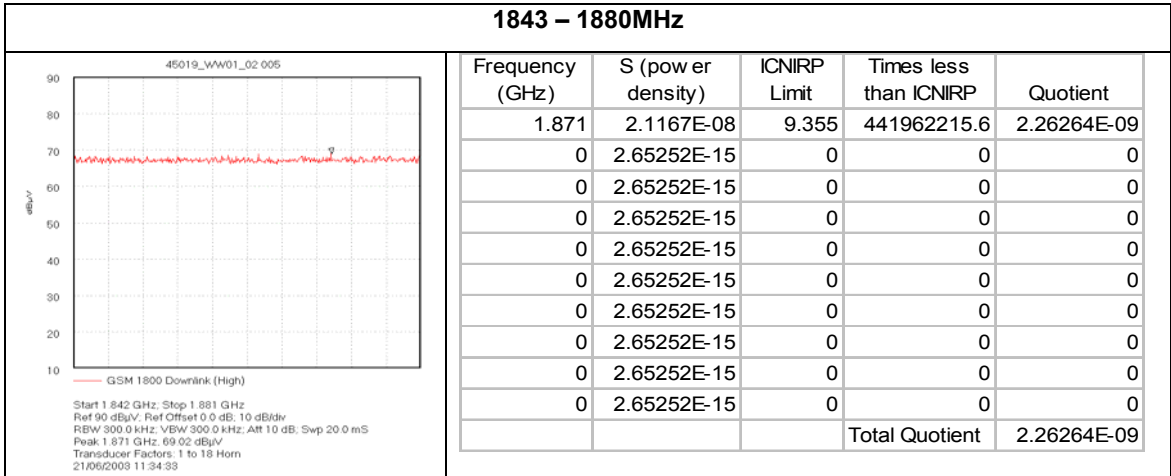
1843 – 1880MHz

45019_WW01_02 005

90
80
70
60
50
40
30
20
10

dBµV

GSM 1800 Downlink (High)

Start 1.842 GHz; Stop 1.881 GHz
Ref 90 dBµV; Ref Offset 0.0 dB; 10 dB/div
RBW 300.0 kHz; VBW 300.0 kHz; Att 10 dB; Swp 20.0 mS
Peak 1.871 GHz, 69.02 dBµV
Transducer Factors: 1 to 18 Horn
21/06/2003 11:34:33

| Frequency (GHz) | S (pow er density) | ICNIRP Limit | Times less than ICNIRP | Quotient |
|---|---|---|---|---|
| 1.871 | 2.1167E-08 | 9.355 | 441962215.6 | 2.26264E-09 |
| 0 | 2.65252E-15 | 0 | 0 | 0 |
| 0 | 2.65252E-15 | 0 | 0 | 0 |
| 0 | 2.65252E-15 | 0 | 0 | 0 |
| 0 | 2.65252E-15 | 0 | 0 | 0 |
| 0 | 2.65252E-15 | 0 | 0 | 0 |
| 0 | 2.65252E-15 | 0 | 0 | 0 |
| 0 | 2.65252E-15 | 0 | 0 | 0 |
| 0 | 2.65252E-15 | 0 | 0 | 0 |
| 0 | 2.65252E-15 | 0 | 0 | 0 |
| | | | Total Quotient | 2.26264E-09 |